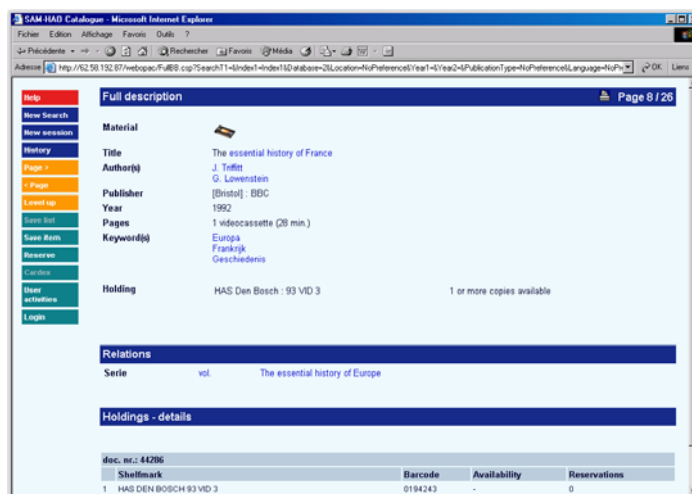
SAM-HAD Catalogue - Microsoft Internet Explorer

Fichier Edition Affichage Favoris Outils ?

Précédente Rechercher Favoris Média

Adresse http://62.58.192.87/webopac/FullBB.csp?SearchT1=&Index1=Index1&Database=2&Location=NoPreference&Year1=&Year2=&PublicationType=NoPreference&Language=NoPr OK Liens

Help
New Search
New session
History
Page >
< Page
Level up
Save list
Save item
Reserve
Cardex
User activities
Login

Full description

Page 8 / 26

Material

Title The essential history of France

Author(s) J. Triffitt
G. Lowenstein

Publisher [Bristol] : BBC

Year 1992

Pages 1 videocassette (28 min.)

Keyword(s) Europa
Frankrijk
Geschiedenis

Holding HAS Den Bosch : 93 VID 3 1 or more copies available

Relations

Serie vol. The essential history of Europe

Holdings - details

doc. nr.: 44286

| | Shelfmark | Barcode | Availability | Reservations |
|---|---|---|---|---|
| 1 | HAS DEN BOSCH 93 VID 3 | 0194243 | - | 0 |